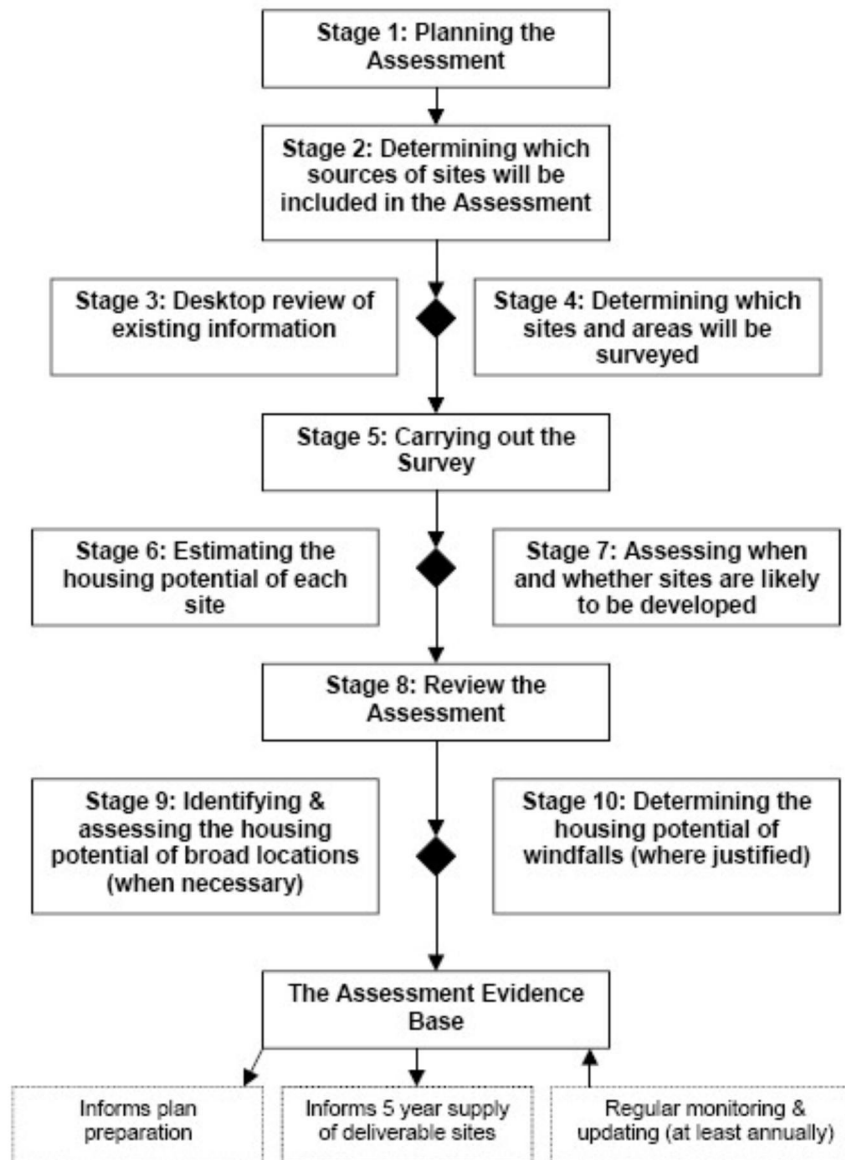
Stage 1: Planning the Assessment

Stage 2: Determining which sources of sites will be included in the Assessment

Stage 3: Desktop review of existing information

Stage 4: Determining which sites and areas will be surveyed

Stage 5: Carrying out the Survey

Stage 6: Estimating the housing potential of each site

Stage 7: Assessing when and whether sites are likely to be developed

Stage 8: Review the Assessment

Stage 9: Identifying & assessing the housing potential of broad locations (when necessary)

Stage 10: Determining the housing potential of windfalls (where justified)

The Assessment Evidence Base

Informs plan preparation

Informs 5 year supply of deliverable sites

Regular monitoring & updating (at least annually)